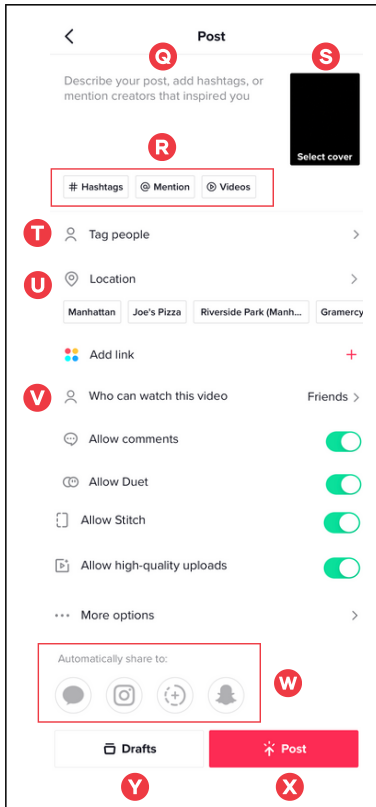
<
Post

Q

S

Describe your post, add hashtags, or mention creators that inspired you

Select cover

R

# Hashtags
@ Mention
Videos

T
Tag people
>

U
Location
>

Manhattan
Joe's Pizza
Riverside Park (Manh...
Gramercy

Add link
+

V
Who can watch this video
Friends >

Allow comments

Allow Duet

Allow Stitch

Allow high-quality uploads

More options
>

Automatically share to:

W

Drafts
Post

Y
X